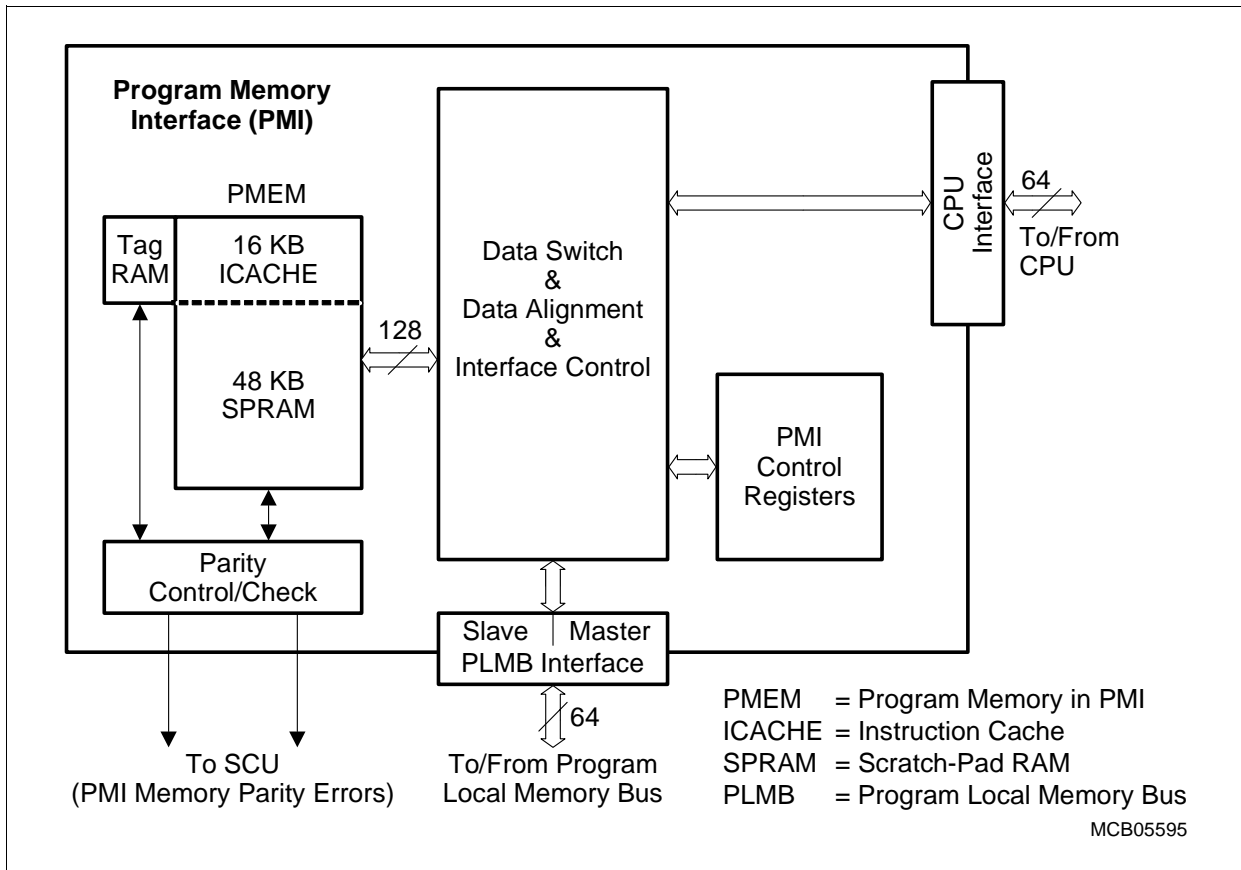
Program Memory Interface (PMI)

PMEM

Tag RAM

16 KB ICACHE

48 KB SPRAM

128

Data Switch & Data Alignment & Interface Control

CPU Interface

64

To/From CPU

PMI Control Registers

Parity Control/Check

Slave

Master

PLMB Interface

64

To SCU (PMI Memory Parity Errors)

To/From Program Local Memory Bus

PMEM = Program Memory in PMI
ICACHE = Instruction Cache
SPRAM = Scratch-Pad RAM
PLMB = Program Local Memory Bus

MCB05595